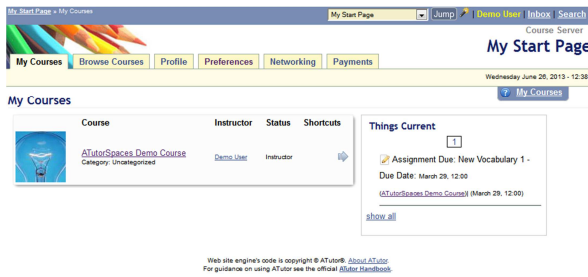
My Start Page » My Courses

My Start Page | Jump | Demo User | Inbox | Search

Course Server
My Start Page

My Courses | Browse Courses | Profile | Preferences | Networking | Payments

Wednesday June 26, 2013 - 12:38

My Courses

? My Courses

| | Course | Instructor | Status | Shortcuts |
|---|---|---|---|---|
| | ATutorSpaces Demo Course Category: Uncategorized | Demo User | Instructor | |

Things Current

1

Assignment Due: New Vocabulary 1 - Due Date: March 29, 12:00

(ATutorSpaces Demo Course) (March 29, 12:00)

show all

Web site engine's code is copyright © ATutor®. About ATutor.
For guidance on using ATutor see the official ATutor Handbook.